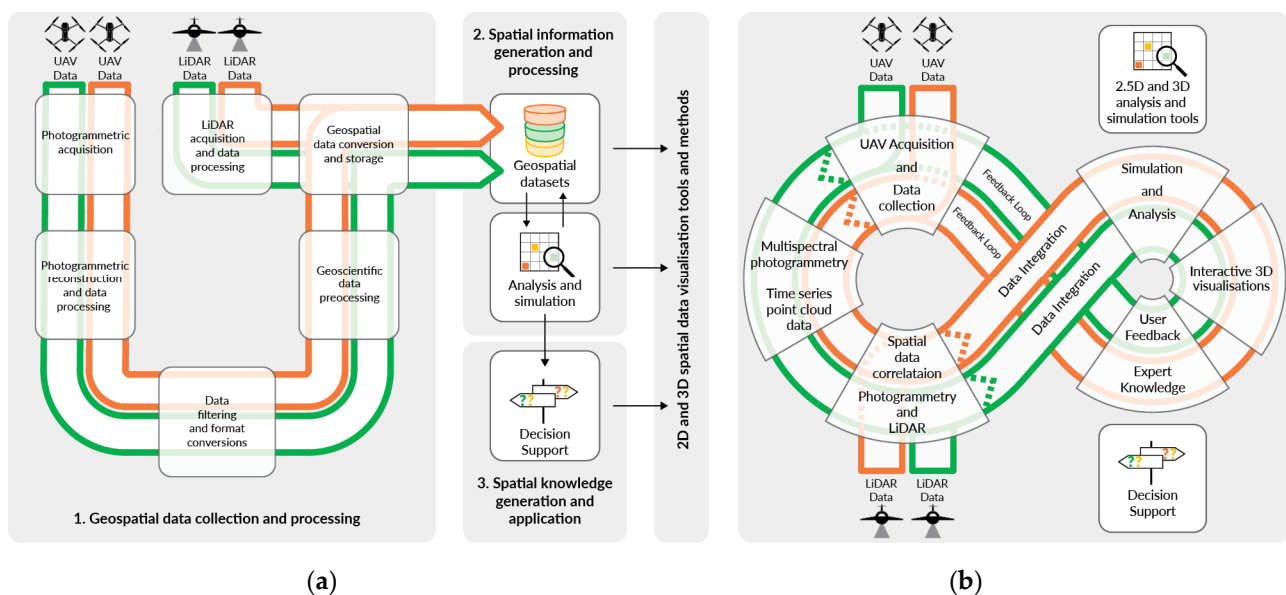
UAV Data
UAV Data
LiDAR Data
LiDAR Data

Photogrammetric acquisition

LiDAR acquisition and data processing

Geospatial data conversion and storage

Photogrammetric reconstruction and data processing

Geoscientific data preocessing

Data filtering and format conversions

1. Geospatial data collection and processing

2. Spatial information generation and processing

Geospatial datasets

Analysis and simulation

Decision Support

3. Spatial knowledge generation and application

2D and 3D spatial data visualisation tools and methods

(a)

UAV Data
UAV Data

2.5D and 3D analysis and simulation tools

UAV Acquisition and Data collection

Feedback Loop
Feedback Loop

Simulation and Analysis

Multispectral photogrammetry

Time series point cloud data

Data Integration
Data Integration

Interactive 3D visualisations

User Feedback

Expert Knowledge

Spatial data correlataion

Photogrammetry and LiDAR

Decision Support

LiDAR Data
LiDAR Data

(b)